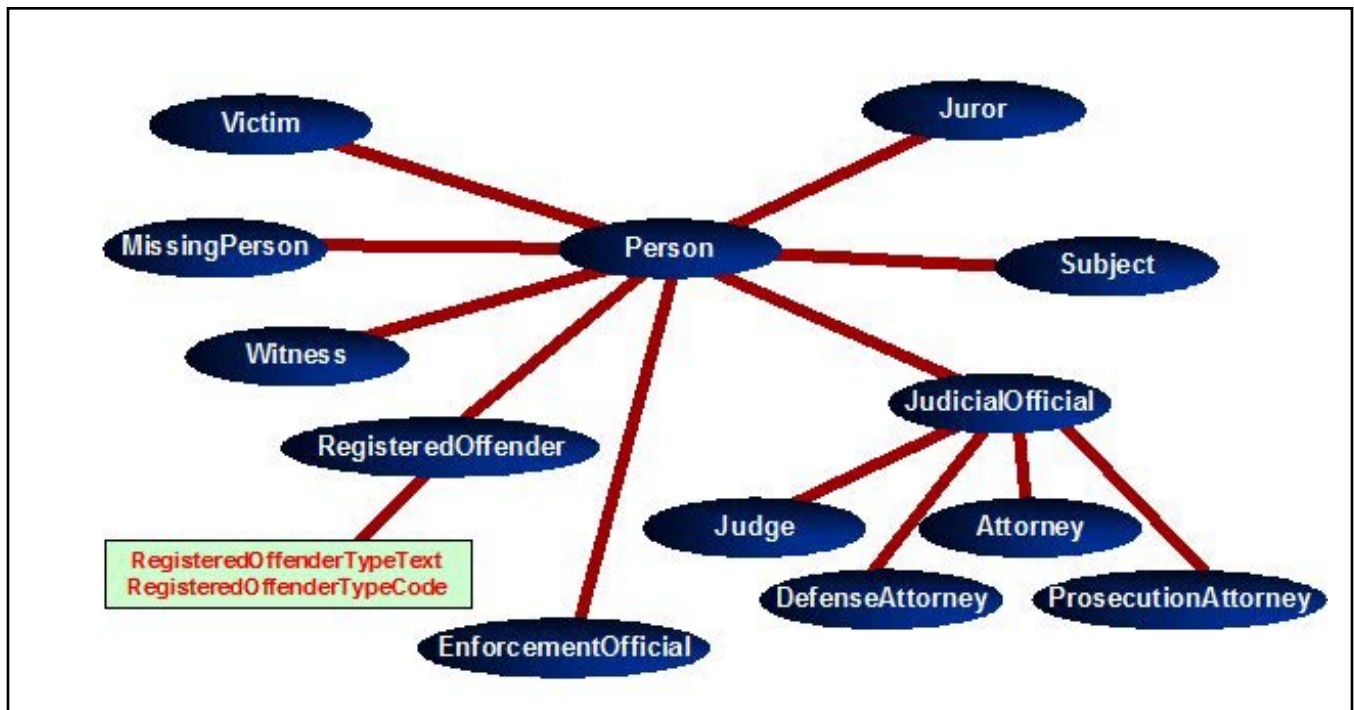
Victim

Juror

MissingPerson

Person

Subject

Witness

JudicialOfficial

RegisteredOffender

Judge

Attorney

RegisteredOffenderTypeText
RegisteredOffenderTypeCode

DefenseAttorney

ProsecutionAttorney

EnforcementOfficial